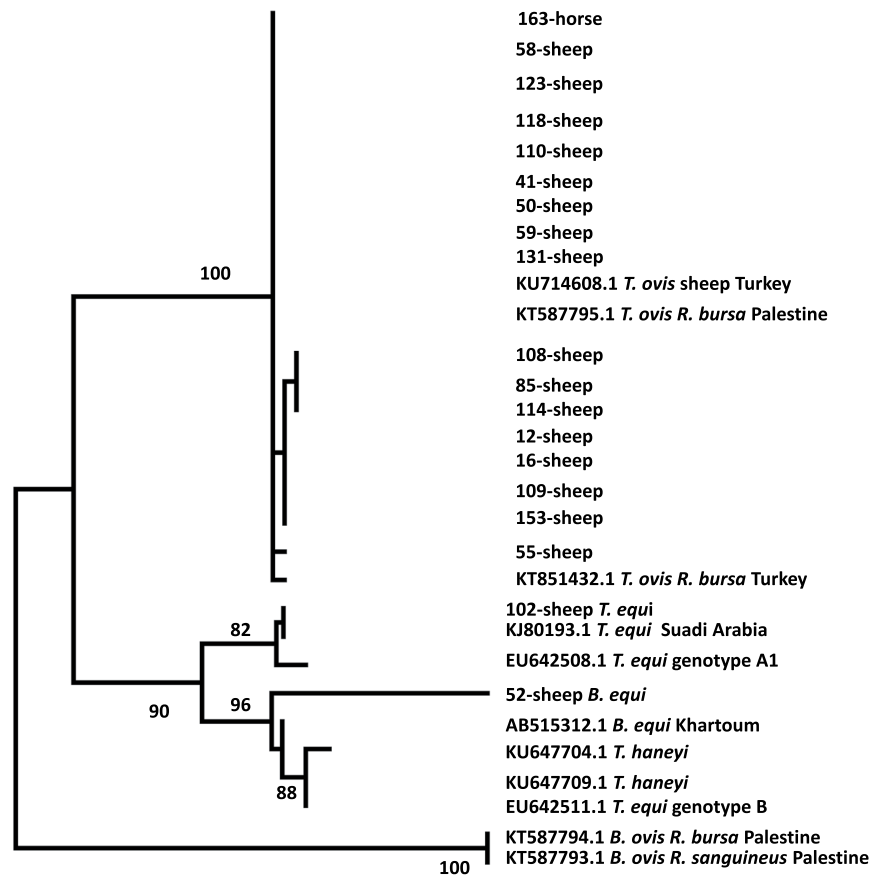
163-horse
58-sheep
123-sheep
118-sheep
110-sheep
41-sheep
50-sheep
59-sheep
131-sheep
KU714608.1 *T. ovis* sheep Turkey
KT587795.1 *T. ovis R. bursa* Palestine
108-sheep
85-sheep
114-sheep
12-sheep
16-sheep
109-sheep
153-sheep
55-sheep
KT851432.1 *T. ovis R. bursa* Turkey
102-sheep *T. equi*
KJ80193.1 *T. equi* Suadi Arabia
EU642508.1 *T. equi* genotype A1
52-sheep *B. equi*
AB515312.1 *B. equi* Khartoum
KU647704.1 *T. haneyi*
KU647709.1 *T. haneyi*
EU642511.1 *T. equi* genotype B
KT587794.1 *B. ovis R. bursa* Palestine
KT587793.1 *B. ovis R. sanguineus* Palestine

100
82
90
96
88
100